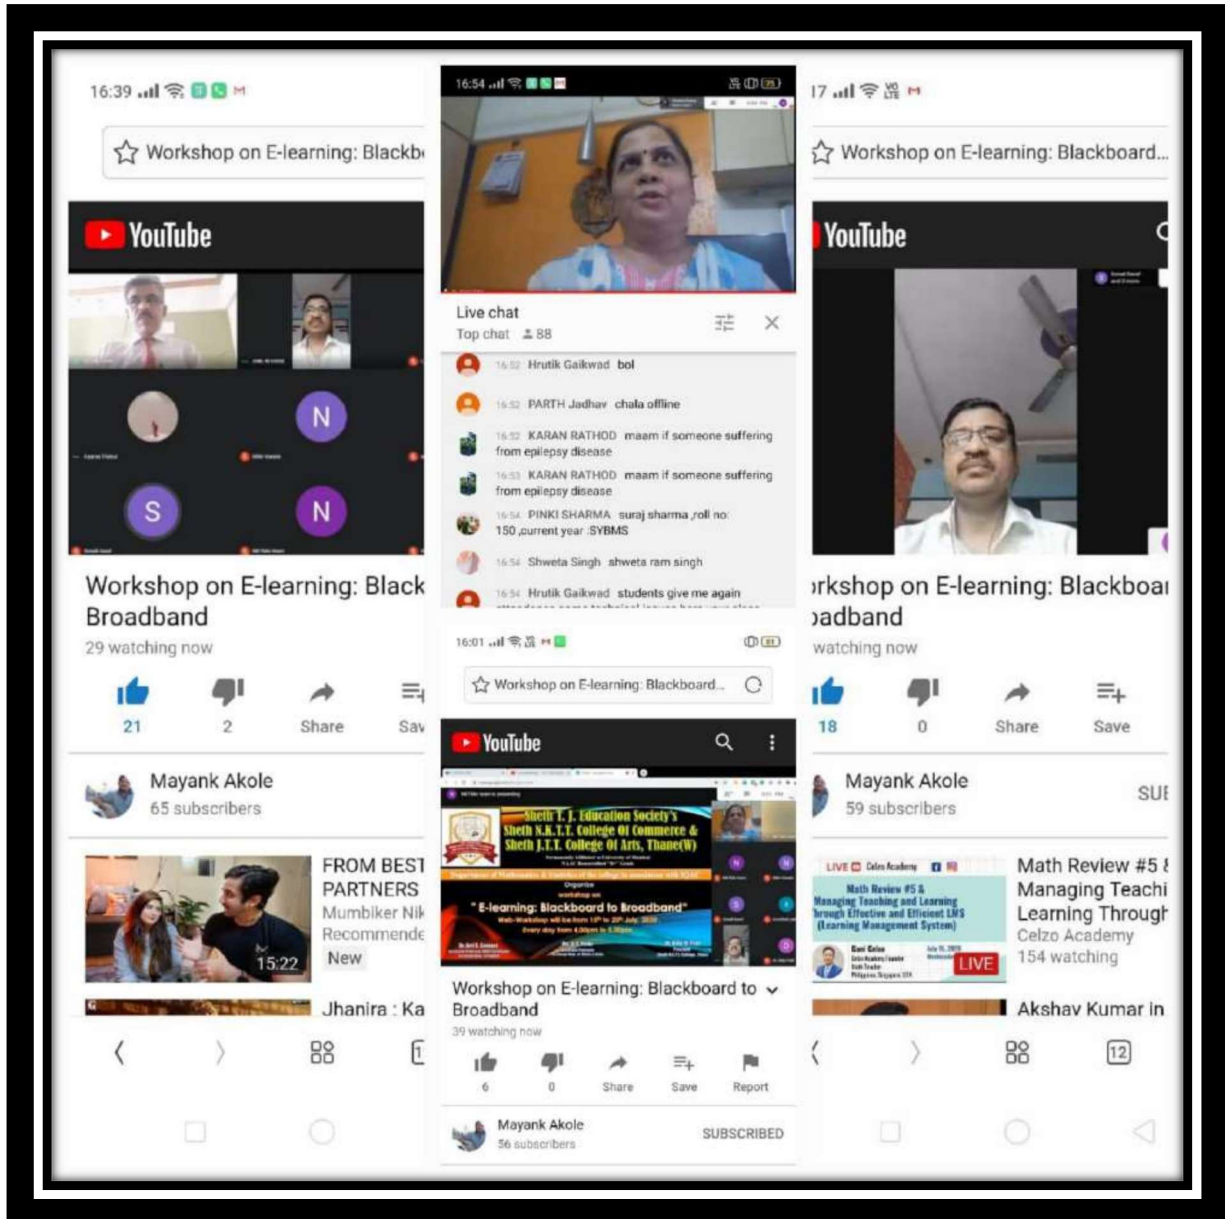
16:39

Workshop on E-learning: Blackb

YouTube

N

S

N

Workshop on E-learning: Black Broadband

29 watching now

21 2 Share Sav

Mayank Akole
65 subscribers

FROM BEST PARTNERS
Mumbiker Nik
Recommende
New

15:22

Jhanira : Ka

16:54

Live chat
Top chat 88

16:52 Hrutik Gaikwad bol

16:52 PARTH Jadhav chala offline

16:52 KARAN RATHOD maam if someone suffering from epilepsy disease

16:53 KARAN RATHOD maam if someone suffering from epilepsy disease

16:54 PINKI SHARMA suraj sharma ,roll no: 150 ,current year :SYBMS

16:54 Shweta Singh shweta ram singh

16:54 Hrutik Gaikwad students give me again

16:01

Workshop on E-learning: Blackboard...

YouTube

Sheth T. J. Education Society's
Sheth N.K.T.T. College Of Commerce &
Sheth J.T.T. College Of Arts, Thane(W)

"E-learning: Blackboard to Broadband"

Workshop on E-learning: Blackboard to Broadband

39 watching now

6 0 Share Save Report

Mayank Akole
56 subscribers
SUBSCRIBED

17

Workshop on E-learning: Blackboard...

YouTube

rkshop on E-learning: Blackboa
adband

watching now

18 0 Share Save

Mayank Akole
59 subscribers
SUI

LIVE Celzo Academy
Math Review #5 & Managing Teaching and Learning through Effective and Efficient LMS (Learning Management System)
LIVE

Math Review #5 &
Managing Teachi
Learning Through
Celzo Academy
154 watching

Akshay Kumar in

12